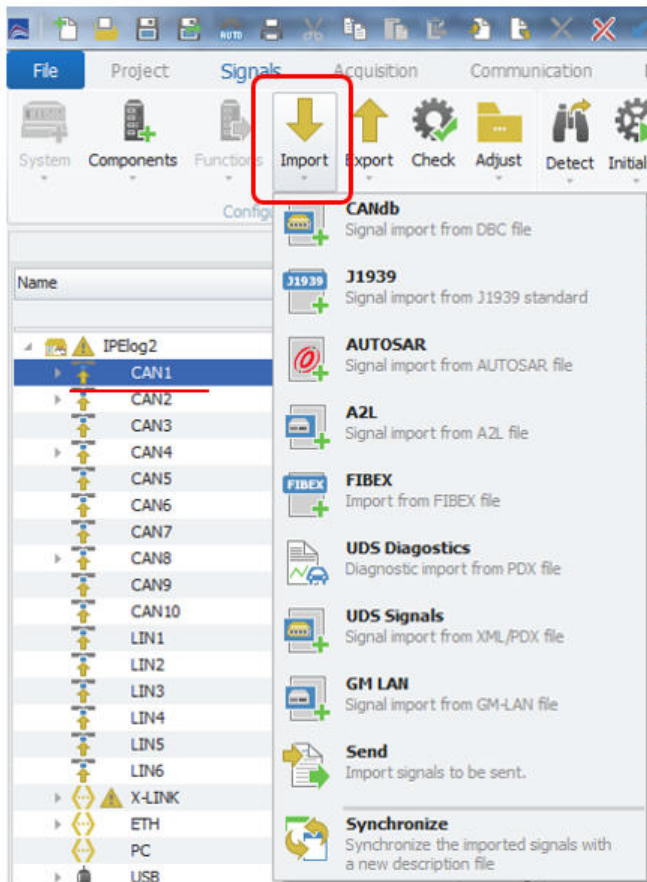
AUTO

File Project Signals Acquisition Communication

System Components Functions Import Export Check Adjust Detect Initial

Config

Name

IPElog2
CAN1
CAN2
CAN3
CAN4
CAN5
CAN6
CAN7
CAN8
CAN9
CAN10
LIN1
LIN2
LIN3
LIN4
LIN5
LIN6
X-LINK
ETH
PC
USB

CANdb
Signal import from DBC file

J1939
J1939
Signal import from J1939 standard

AUTOSAR
Signal import from AUTOSAR file

A2L
Signal import from A2L file

FIBEX
FIBEX
Import from FIBEX file

UDS Diagostics
Diagnostic import from PDX file

UDS Signals
Signal import from XML/PDX file

GM LAN
Signal import from GM-LAN file

Send
Import signals to be sent.

Synchronize
Synchronize the imported signals with a new description file